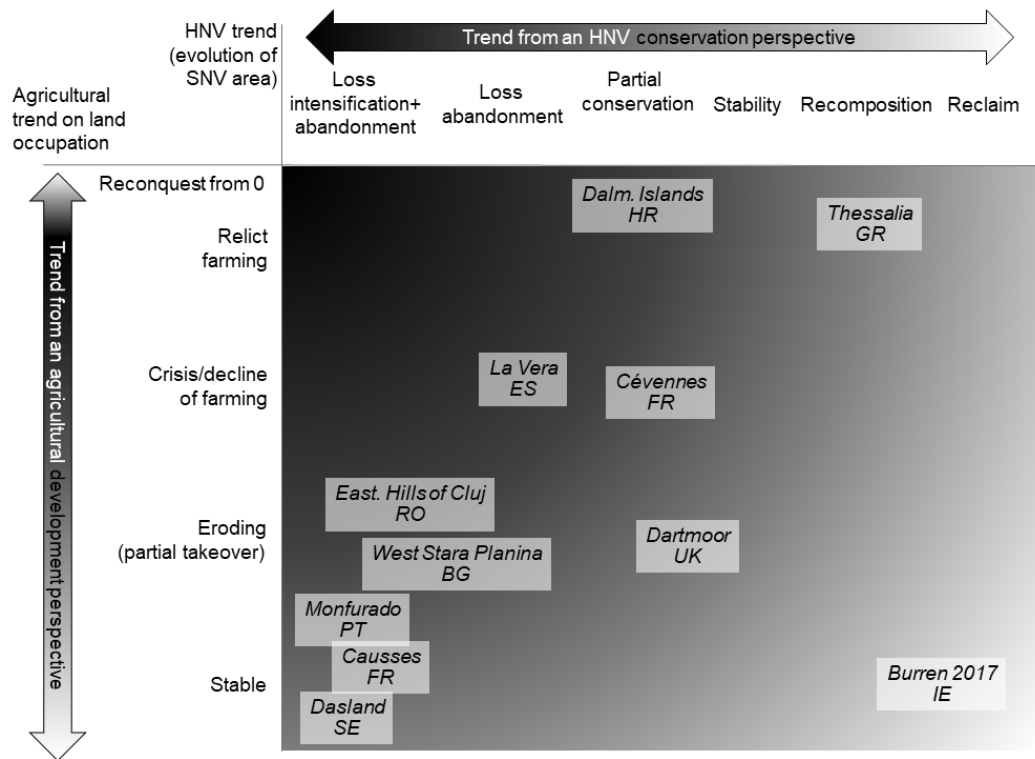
HNV trend (evolution of SNV area)

Trend from an HNV conservation perspective

Agricultural trend on land occupation

Loss intensification+ abandonment

Loss abandonment

Partial conservation

Stability

Recomposition

Reclaim

Trend from an agricultural development perspective

Reconquest from 0

Relict farming

Crisis/decline of farming

Eroding (partial takeover)

Stable

Dalm. Islands HR

Thessalia GR

La Vera ES

Cévennes FR

East. Hills of Cluj RO

West Stara Planina BG

Dartmoor UK

Monfurado PT

Causses FR

Dasland SE

Burren 2017 IE